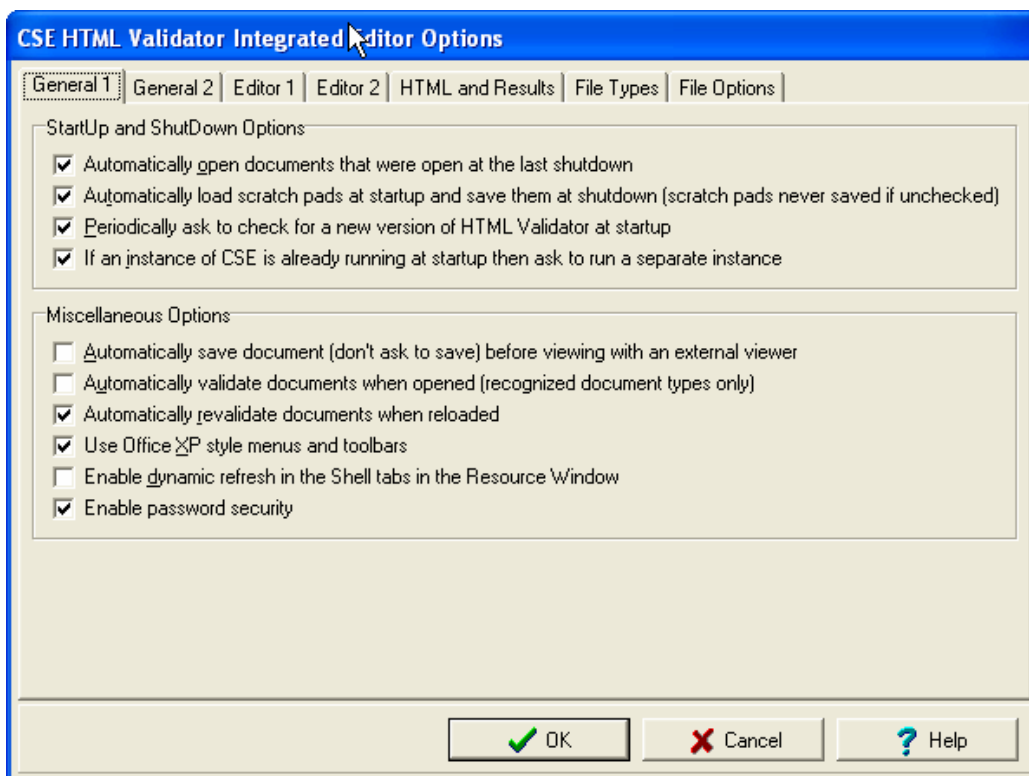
CSE HTML Validator Integrated Editor Options

General 1 | General 2 | Editor 1 | Editor 2 | HTML and Results | File Types | File Options

StartUp and ShutDown Options

☑ Automatically open documents that were open at the last shutdown
☑ Automatically load scratch pads at startup and save them at shutdown (scratch pads never saved if unchecked)
☑ Periodically ask to check for a new version of HTML Validator at startup
☑ If an instance of CSE is already running at startup then ask to run a separate instance

Miscellaneous Options

☐ Automatically save document (don't ask to save) before viewing with an external viewer
☐ Automatically validate documents when opened (recognized document types only)
☑ Automatically revalidate documents when reloaded
☑ Use Office XP style menus and toolbars
☐ Enable dynamic refresh in the Shell tabs in the Resource Window
☑ Enable password security

OK | Cancel | Help